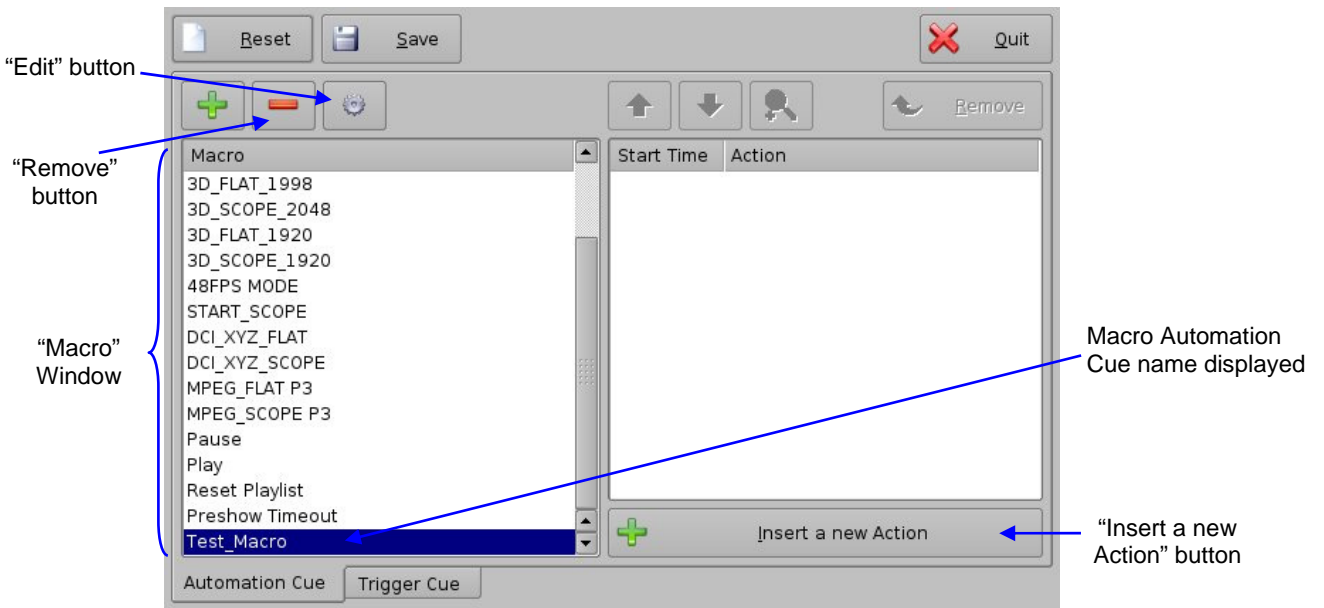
Reset

Save

Quit

"Edit" button

"Remove" button

Remove

Macro

3D_FLAT_1998
3D_SCOPE_2048
3D_FLAT_1920
3D_SCOPE_1920
48FPS MODE
START_SCOPE
DCI_XYZ_FLAT
DCI_XYZ_SCOPE
MPEG_FLAT P3
MPEG_SCOPE P3
Pause
Play
Reset Playlist
Preshow Timeout
Test_Macro

Start Time | Action

"Macro" Window

Macro Automation Cue name displayed

Insert a new Action

"Insert a new Action" button

Automation Cue

Trigger Cue